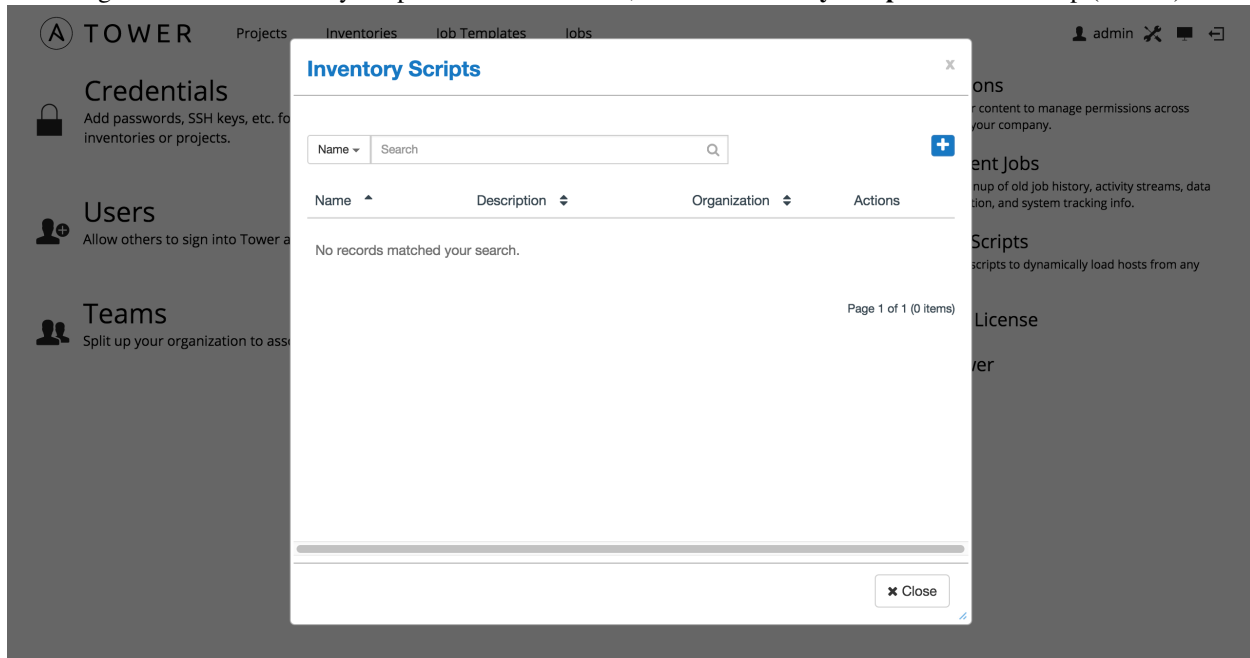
TOWER Projects Inventories Job Templates Jobs

admin

Credentials
Add passwords, SSH keys, etc. fo inventories or projects.

Users
Allow others to sign into Tower a

Teams
Split up your organization to ass

ons
r content to manage permissions across your company.

ent Jobs
nup of old job history, activity streams, data tion, and system tracking info.

Scripts
scripts to dynamically load hosts from any

License

ver

Inventory Scripts

×

Name ▾ Search

Name Description Organization Actions

No records matched your search.

Page 1 of 1 (0 items)

✖ Close